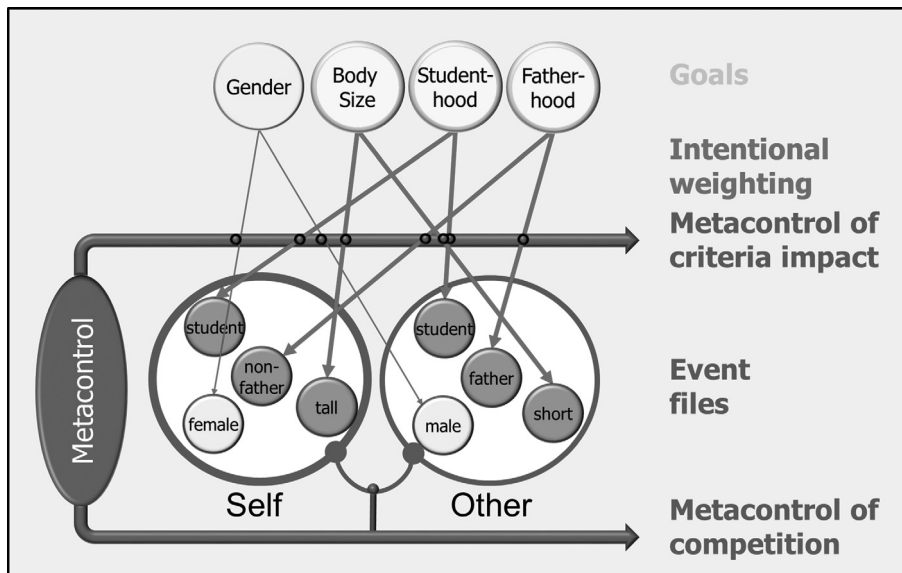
Gender

Body Size

Studenthood

Fatherhood

Goals

Intentional weighting

Metacontrol of criteria impact

Metacontrol

student

non-father

tall

female

student

father

short

male

Event files

Self

Other

Metacontrol of competition